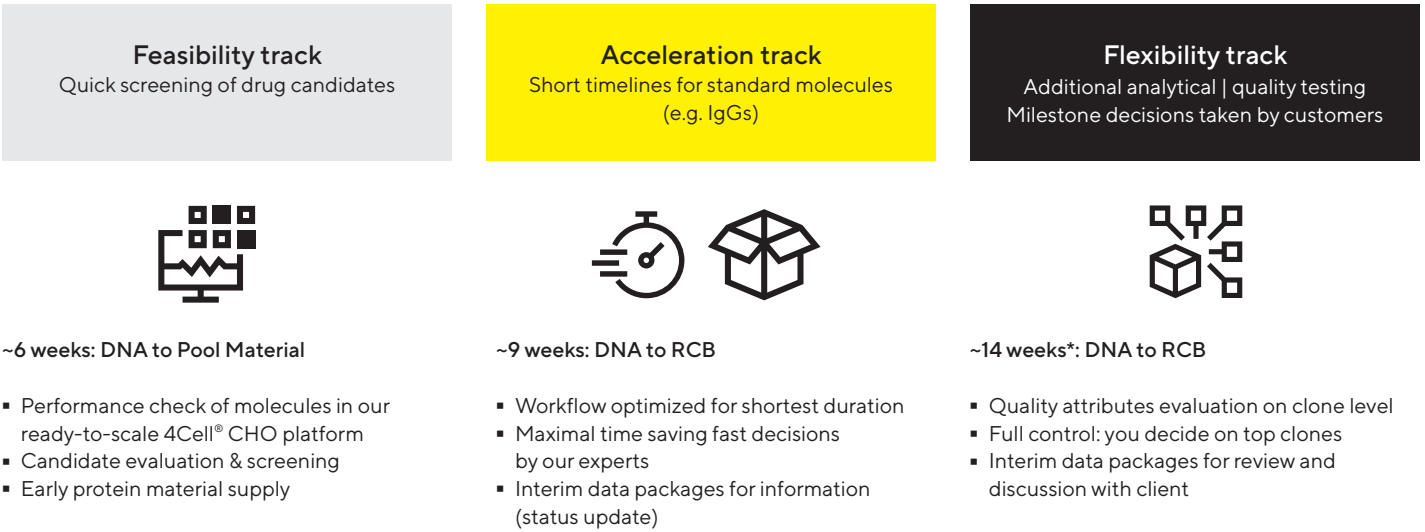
Feasibility track
Quick screening of drug candidates

~6 weeks: DNA to Pool Material

- Performance check of molecules in our ready-to-scale 4Cell® CHO platform
- Candidate evaluation & screening
- Early protein material supply

Acceleration track
Short timelines for standard molecules (e.g. IgGs)

~9 weeks: DNA to RCB

- Workflow optimized for shortest duration
- Maximal time saving fast decisions by our experts
- Interim data packages for information (status update)

Flexibility track
Additional analytical | quality testing
Milestone decisions taken by customers

~14 weeks*: DNA to RCB

- Quality attributes evaluation on clone level
- Full control: you decide on top clones
- Interim data packages for review and discussion with client